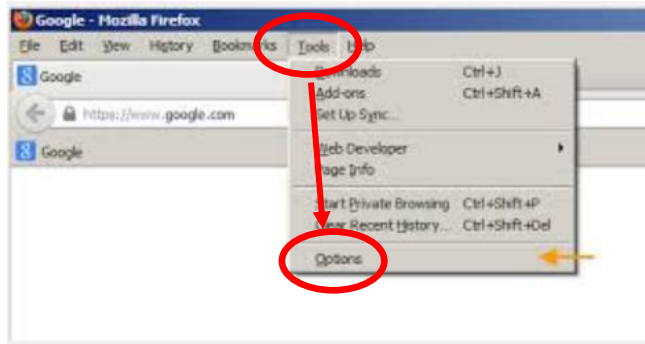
Google - Mozilla Firefox

File Edit View History Bookmarks Tools Help

Google

https://www.google.com

Google

Downloads Ctrl+J
Add-ons Ctrl+Shift+A
Set Up Sync...

Web Developer
Page Info

Start Private Browsing Ctrl+Shift+P
Clear Recent History... Ctrl+Shift+Del

Options